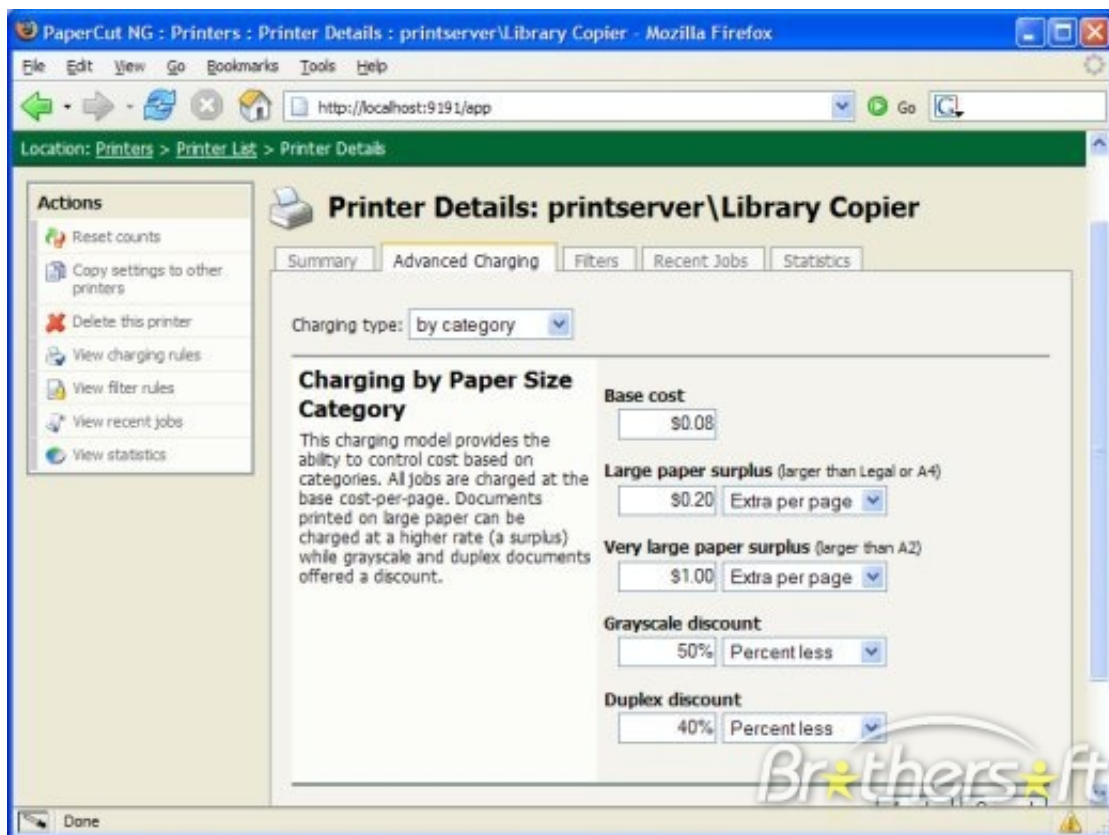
PaperCut NG : Printers : Printer Details : printserver\Library Copier - Mozilla Firefox

File Edit View Go Bookmarks Tools Help

http://localhost:9191/app

Go

Location: Printers > Printer List > Printer Details

Actions

Reset counts

Copy settings to other printers

Delete this printer

View charging rules

View filter rules

View recent jobs

View statistics

Printer Details: printserver\Library Copier

Summary | Advanced Charging | Filters | Recent Jobs | Statistics

Charging type: by category

Charging by Paper Size Category

This charging model provides the ability to control cost based on categories. All jobs are charged at the base cost-per-page. Documents printed on large paper can be charged at a higher rate (a surplus) while grayscale and duplex documents offered a discount.

Base cost

$0.08

Large paper surplus (larger than Legal or A4)

$0.20 Extra per page

Very large paper surplus (larger than A2)

$1.00 Extra per page

Grayscale discount

50% Percent less

Duplex discount

40% Percent less

Brothersoft

Done